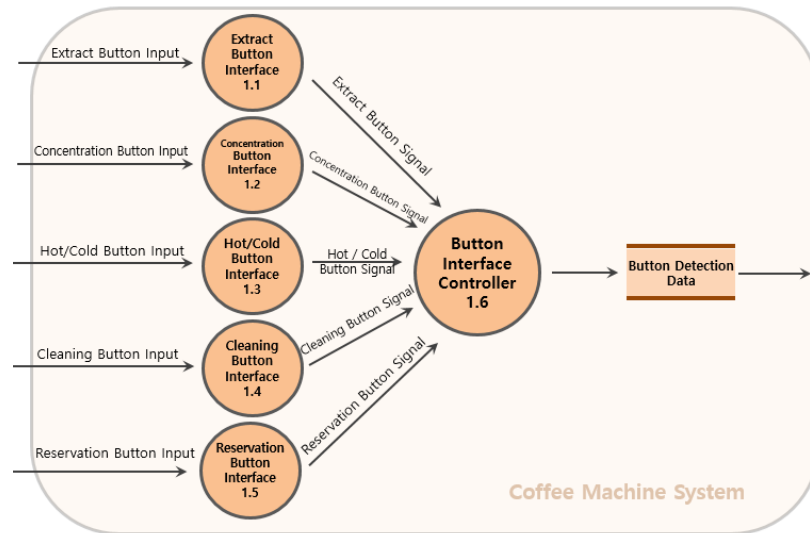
Extract Button Input

Extract Button Interface 1.1

Extract Button Signal

Concentration Button Input

Concentration Button Interface 1.2

Concentration Button Signal

Hot/Cold Button Input

Hot/Cold Button Interface 1.3

Hot / Cold Button Signal

Button Interface Controller 1.6

Button Detection Data

Cleaning Button Input

Cleaning Button Interface 1.4

Cleaning Button Signal

Reservation Button Input

Reservation Button Interface 1.5

Reservation Button Signal

Coffee Machine System